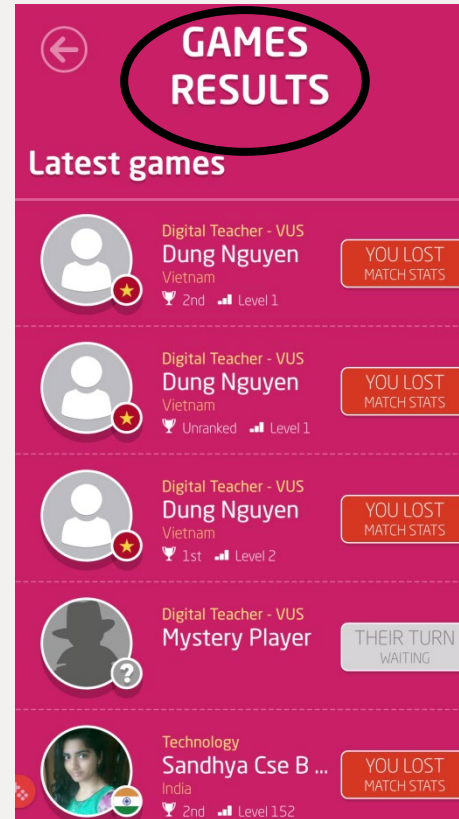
GAMES RESULTS

Latest games

Digital Teacher - VUS
Dung Nguyen
Vietnam
2nd Level 1
YOU LOST
MATCH STATS

Digital Teacher - VUS
Dung Nguyen
Vietnam
Unranked Level 1
YOU LOST
MATCH STATS

Digital Teacher - VUS
Dung Nguyen
Vietnam
1st Level 2
YOU LOST
MATCH STATS

Digital Teacher - VUS
Mystery Player
THEIR TURN
WAITING

Technology
Sandhya Cse B ...
India
2nd Level 152
YOU LOST
MATCH STATS